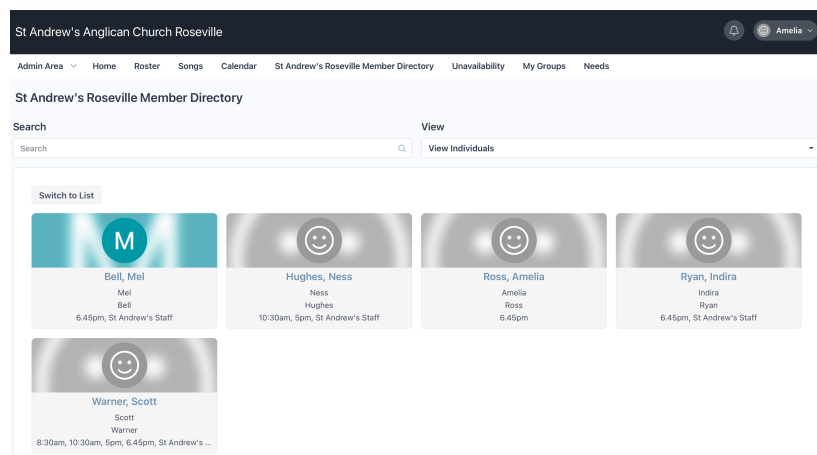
St Andrew's Anglican Church Roseville

Amelia

Admin Area Home Roster Songs Calendar St Andrew's Roseville Member Directory Unavailability My Groups Needs

St Andrew's Roseville Member Directory

Search

Search

View

View Individuals

Switch to List

M

Bell, Mel
Mel
Bell
6.45pm, St Andrew's Staff

Hughes, Ness
Ness
Hughes
10:30am, 5pm, St Andrew's Staff

Ross, Amelia
Amelia
Ross
6.45pm

Ryan, Indira
Indira
Ryan
6.45pm, St Andrew's Staff

Warner, Scott
Scott
Warner
8:30am, 10:30am, 5pm, 6.45pm, St Andrew's ...